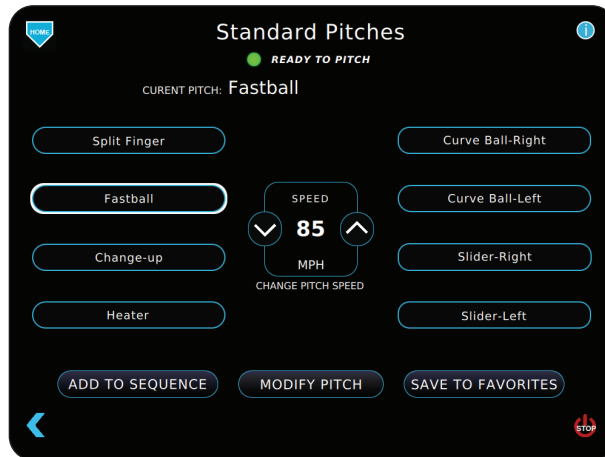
HOME

Standard Pitches

i

READY TO PITCH

CURENT PITCH: Fastball

Split Finger

Fastball

Change-up

Heater

SPEED

85

MPH

CHANGE PITCH SPEED

Curve Ball-Right

Curve Ball-Left

Slider-Right

Slider-Left

ADD TO SEQUENCE

MODIFY PITCH

SAVE TO FAVORITES

STOP